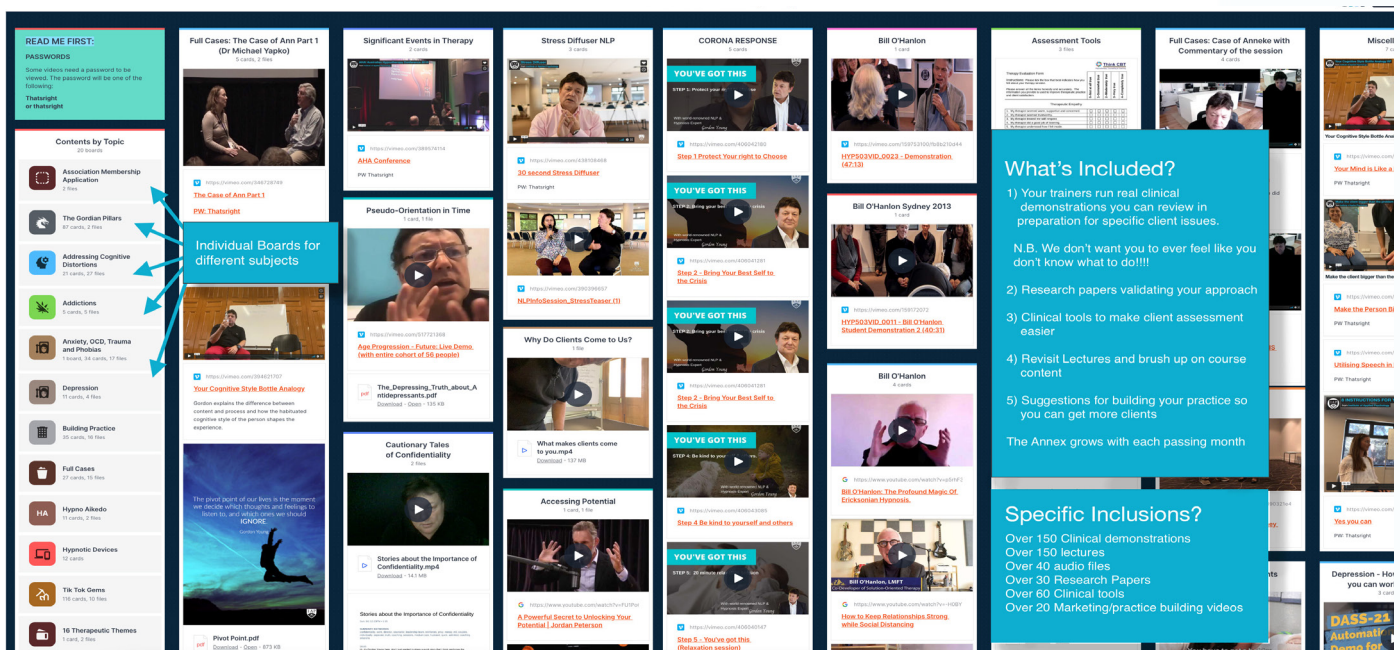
READ ME FIRST:
PASSWORDS
Some videos need a password to be viewed. The password will be one of the following:
Thatsright
or thatright

Contents by Topic
20 boards
Association Membership Application
2 files
The Gordian Pillars
87 cards, 2 files
Addressing Cognitive Distortions
21 cards, 27 files
Addictions
5 cards, 5 files
Anxiety, OCD, Trauma and Phobias
1 board, 34 cards, 17 files
Depression
11 cards, 4 files
Building Practice
35 cards, 16 files
Full Cases
27 cards, 15 files
Hypno Aikedo
11 cards, 2 files
Hypnotic Devices
12 cards
Tik Tok Gems
118 cards, 10 files
16 Therapeutic Themes
1 card, 2 files

Individual Boards for different subjects

Full Cases: The Case of Ann Part 1 (Dr Michael Yapko)
5 cards, 2 files
https://vimeo.com/346729749
The Case of Ann Part 1
PW: Thatsright
https://vimeo.com/394631107
Your Cognitive Style Bottle Analogy
Gordon explains the difference between content and process and how the habituated cognitive style of the person shapes the experience.
The pivot point of our lives is the moment we decide which thoughts and feelings to listen to, and which ones we should IGNORE.
Gordon Emery
Pivot Point.pdf
Download · Open · 873 KB

Significant Events in Therapy
2 cards
https://vimeo.com/389574114
AHA Conference
PW Thatsright
Pseudo-Orientation in Time
1 card, 1 file
https://vimeo.com/517721368
Age Progression - Future: Live Demo (with entire cohort of 56 people)
The_Depressing_Truth_about_Antidepressants.pdf
Download · Open · 135 KB
Cautionary Tales of Confidentiality
2 files
Stories about the Importance of Confidentiality.mp4
Download · 14.1 MB
Stories about the Importance of Confidentiality

Stress Diffuser NLP
3 cards
https://vimeo.com/438109468
30 second Stress Diffuser
PW: Thatsright
https://vimeo.com/390299657
NLPinfoSession_StressTeaser (1)
Why Do Clients Come to Us?
1 file
What makes clients come to you.mp4
Download · 137 MB
Accessing Potential
1 card, 1 file
https://www.youtube.com/watch?v=FUlPbI
A Powerful Secret to Unlocking Your Potential | Jordan Peterson

CORONA RESPONSE
5 cards
YOU'VE GOT THIS
STEP 1: Protect your right to choose
https://vimeo.com/406042180
Step 1 Protect Your right to Choose
YOU'VE GOT THIS
STEP 2: Bring your best self to the crisis
https://vimeo.com/406041281
Step 2 - Bring Your Best Self to the Crisis
YOU'VE GOT THIS
STEP 3: Bring your best self to the crisis
https://vimeo.com/406041281
Step 3 - Bring Your Best Self to the Crisis
YOU'VE GOT THIS
STEP 4: Be kind to yourself and others
https://vimeo.com/406043085
Step 4 Be kind to yourself and others
YOU'VE GOT THIS
STEP 5: 20 minute relaxation session
https://vimeo.com/406040547
Step 5 - You've got this (Relaxation session)
With world-renowned NLP & Hypnosis Expert
Gordon Emery

Bill O'Hanlon
1 card
https://vimeo.com/159753100
HYP503VID_0023 - Demonstration (47:13)
Bill O'Hanlon Sydney 2013
1 card
https://vimeo.com/159172072
HYP503VID_0011 - Bill O'Hanlon Student Demonstration 2 (40:31)
Bill O'Hanlon
4 cards
https://www.youtube.com/watch?v=oXHF7
Bill O'Hanlon: The Profound Magic Of Ericksonian Hypnosis.
Bill O'Hanlon, LMFT
Co-Developer of Solution-Oriented Therapy
https://www.youtube.com/watch?v=-HOBY
How to Keep Relationships Strong while Social Distancing

Assessment Tools
3 files
Think CBT

Full Cases: Case of Anneke with Commentary of the session
4 cards

What's Included?
1) Your trainers run real clinical demonstrations you can review in preparation for specific client issues.
N.B. We don't want you to ever feel like you don't know what to do!!!!
2) Research papers validating your approach
3) Clinical tools to make client assessment easier
4) Revisit Lectures and brush up on course content
5) Suggestions for building your practice so you can get more clients
The Annex grows with each passing month

Specific Inclusions?
Over 150 Clinical demonstrations
Over 150 lectures
Over 40 audio files
Over 30 Research Papers
Over 60 Clinical tools
Over 20 Marketing/practice building videos

Miscell
7 c
Your Cognitive Style Bottle Ana
Your Mind is Like a
PW Thatsright
Make the client bigger than the
Make the Person Bi
PW Thatsright
Utilising Speech in
PW Thatsright
Yes you can
PW: Thatsright
Depression - How you can wor
DASS-21
Automatic Demo for